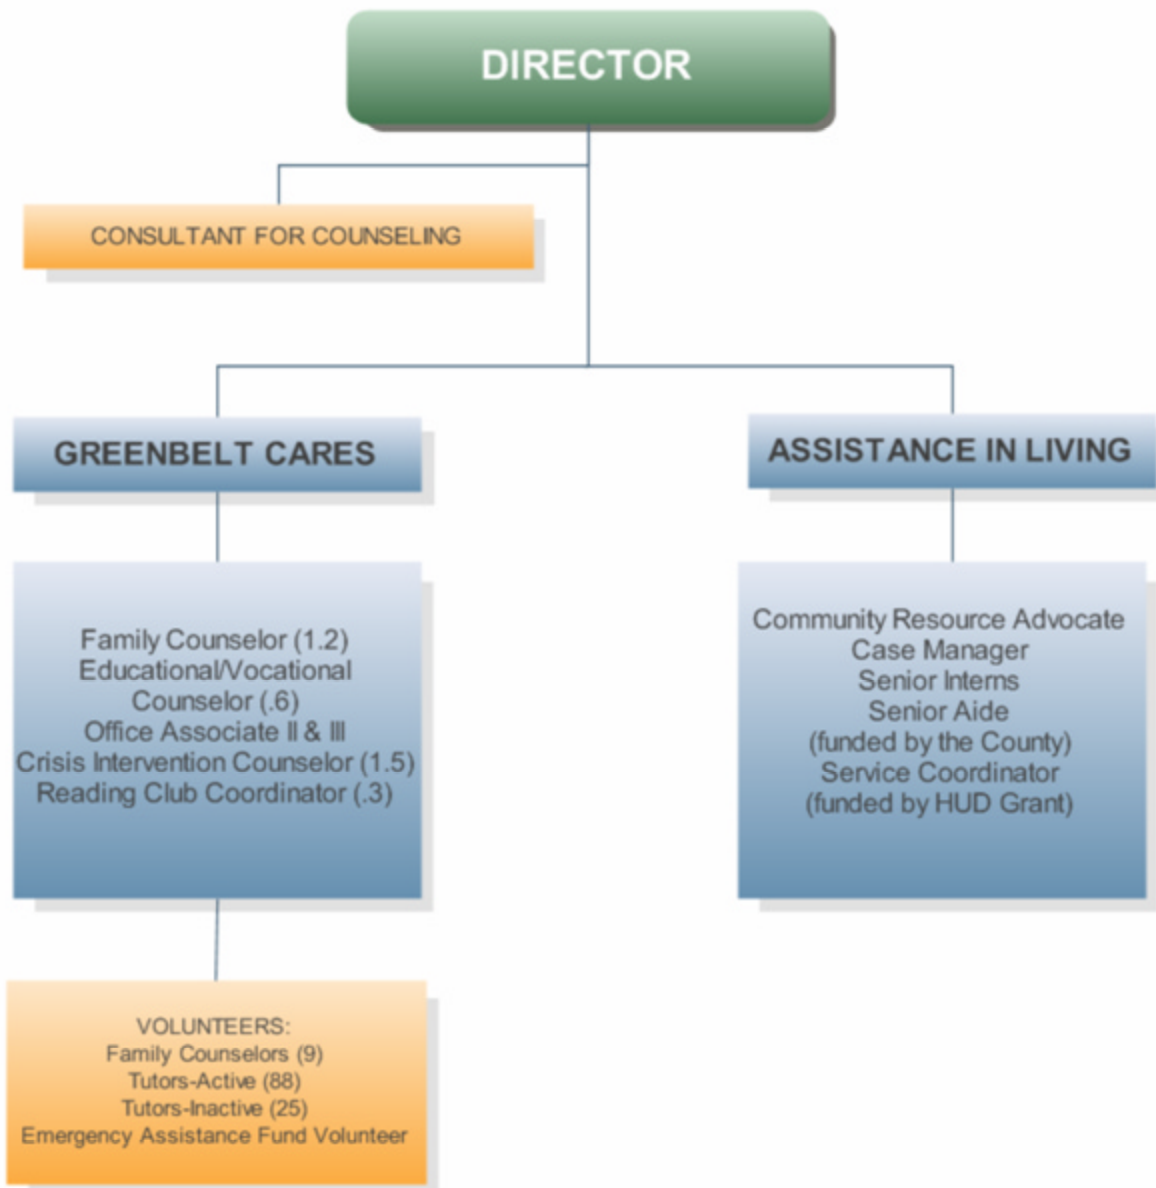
DIRECTOR

CONSULTANT FOR COUNSELING

GREENBELT CARES

ASSISTANCE IN LIVING

Family Counselor (1.2)
Educational/Vocational Counselor (.6)
Office Associate II & III
Crisis Intervention Counselor (1.5)
Reading Club Coordinator (.3)

Community Resource Advocate
Case Manager
Senior Interns
Senior Aide
(funded by the County)
Service Coordinator
(funded by HUD Grant)

VOLUNTEERS:
Family Counselors (9)
Tutors-Active (88)
Tutors-Inactive (25)
Emergency Assistance Fund Volunteer